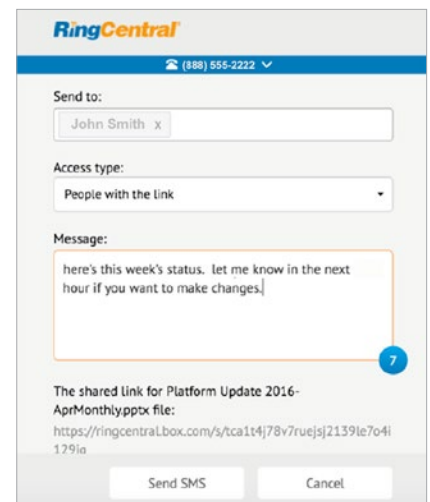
RingCentral

(888) 555-2222

Send to:

John Smith x

Access type:

People with the link

Message:

here's this week's status. let me know in the next hour if you want to make changes.

7

The shared link for Platform Update 2016-AprMonthly.pptx file:

https://ringcentral.box.com/s/tca1t4j78v7ruejsj2139le7o4i129ja

Send SMS

Cancel